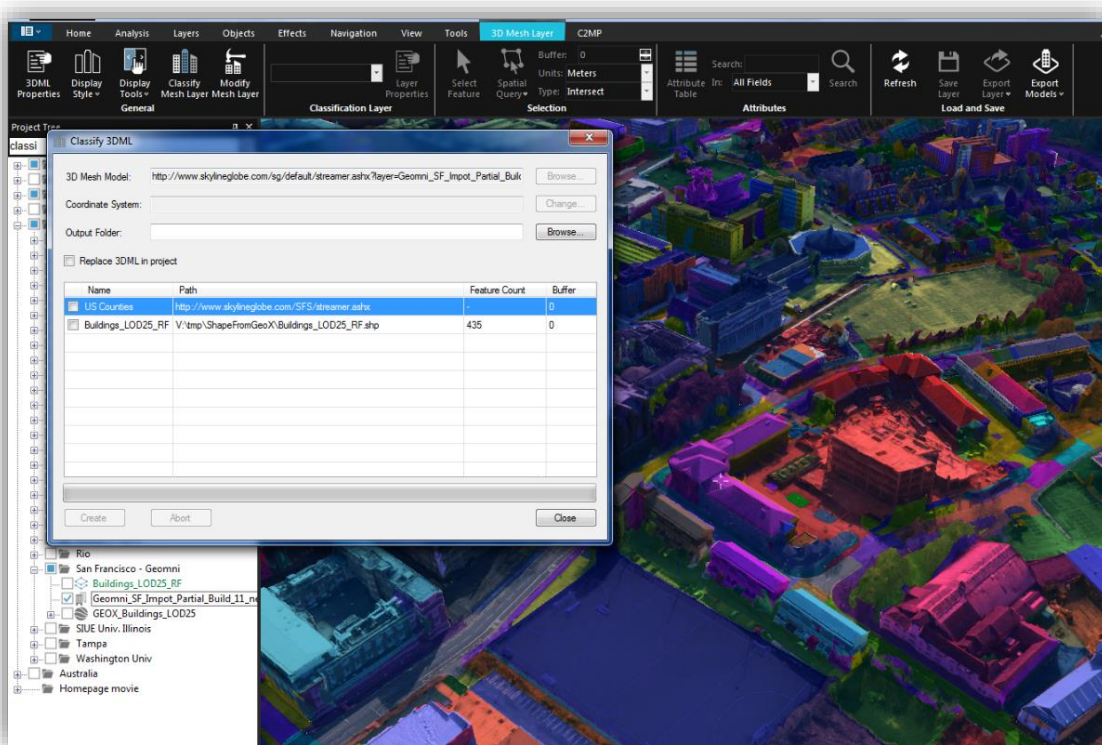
Home Analysis Layers Objects Effects Navigation View Tools 3D Mesh Layer C2MP

3DML Properties
Display Style
Display Tools
Classify Mesh Layer
Modify Mesh Layer
General

Layer Properties
Classification Layer

Select Feature
Spatial Query
Buffer: 0
Units: Meters
Type: Intersect
Selection

Attribute Table
Search:
In: All Fields
Search
Attributes

Refresh
Save Layer
Export Layer
Export Models
Load and Save

Project Tree
classi

Classify 3DML

3D Mesh Model: http://www.skylineglobe.com/sg/default/streamer.ashx?layer=Geomni_SF_Impot_Partial_Buil
Browse...
Coordinate System:
Change...
Output Folder:
Browse...
Replace 3DML in project

| Name | Path | Feature Count | Buffer |
|---|---|---|---|
| US Counties | http://www.skylineglobe.com/SFS/streamer.ashx | - | 0 |
| Buildings_LOD25_RF | V:\tmp\ShapeFromGeoX\Buildings_LOD25_RF.shp | 435 | 0 |

Create
Abort
Close

Rio
San Francisco - Geomni
Buildings_LOD25_RF
Geomni_SF_Impot_Partial_Build_11_ne
GEOX_Buildings_LOD25
SIUE Univ. Illinois
Tampa
Washington Univ
Australia
Homepage movie